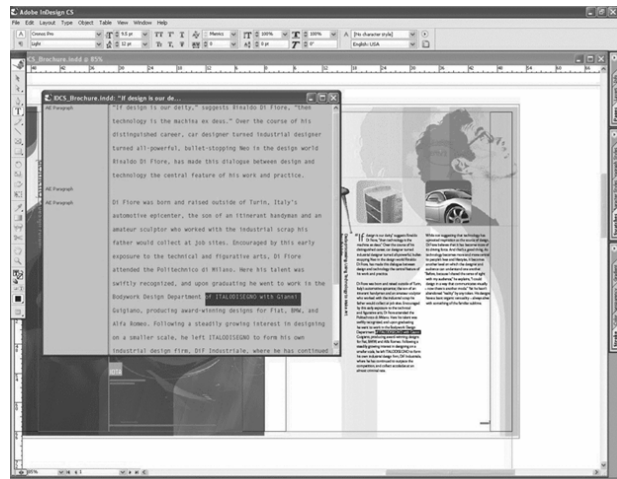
Adobe InDesign CS
File Edit Layout Type Object Table View Window Help

CS_Brochure.indd @ 85%

IDCS_Brochure.indd: "If design is our de...

All Paragraph
"If design is our deity," suggests Rinaldo Di Fiore, "then technology is the machina ex deus." Over the course of his distinguished career, car designer turned industrial designer turned all-powerful, bullet-stopping Neo in the design world Rinaldo Di Fiore, has made this dialogue between design and technology the central feature of his work and practice.

All Paragraph
Di Fiore was born and raised outside of Turin, Italy's automotive epicenter, the son of an itinerant handyman and an amateur sculptor who worked with the industrial scrap his father would collect at job sites. Encouraged by this early exposure to the technical and figurative arts, Di Fiore attended the Politechnico di Milano. Here his talent was swiftly recognized, and upon graduating he went to work in the Bodywork Design Department of ITALDISEGNO with Gianni Guigiano, producing award-winning designs for Fiat, BMW, and Alfa Romeo. Following a steadily growing interest in designing on a smaller scale, he left ITALDISEGNO to form his own industrial design firm, DiF Industriale, where he has continued

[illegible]

85%